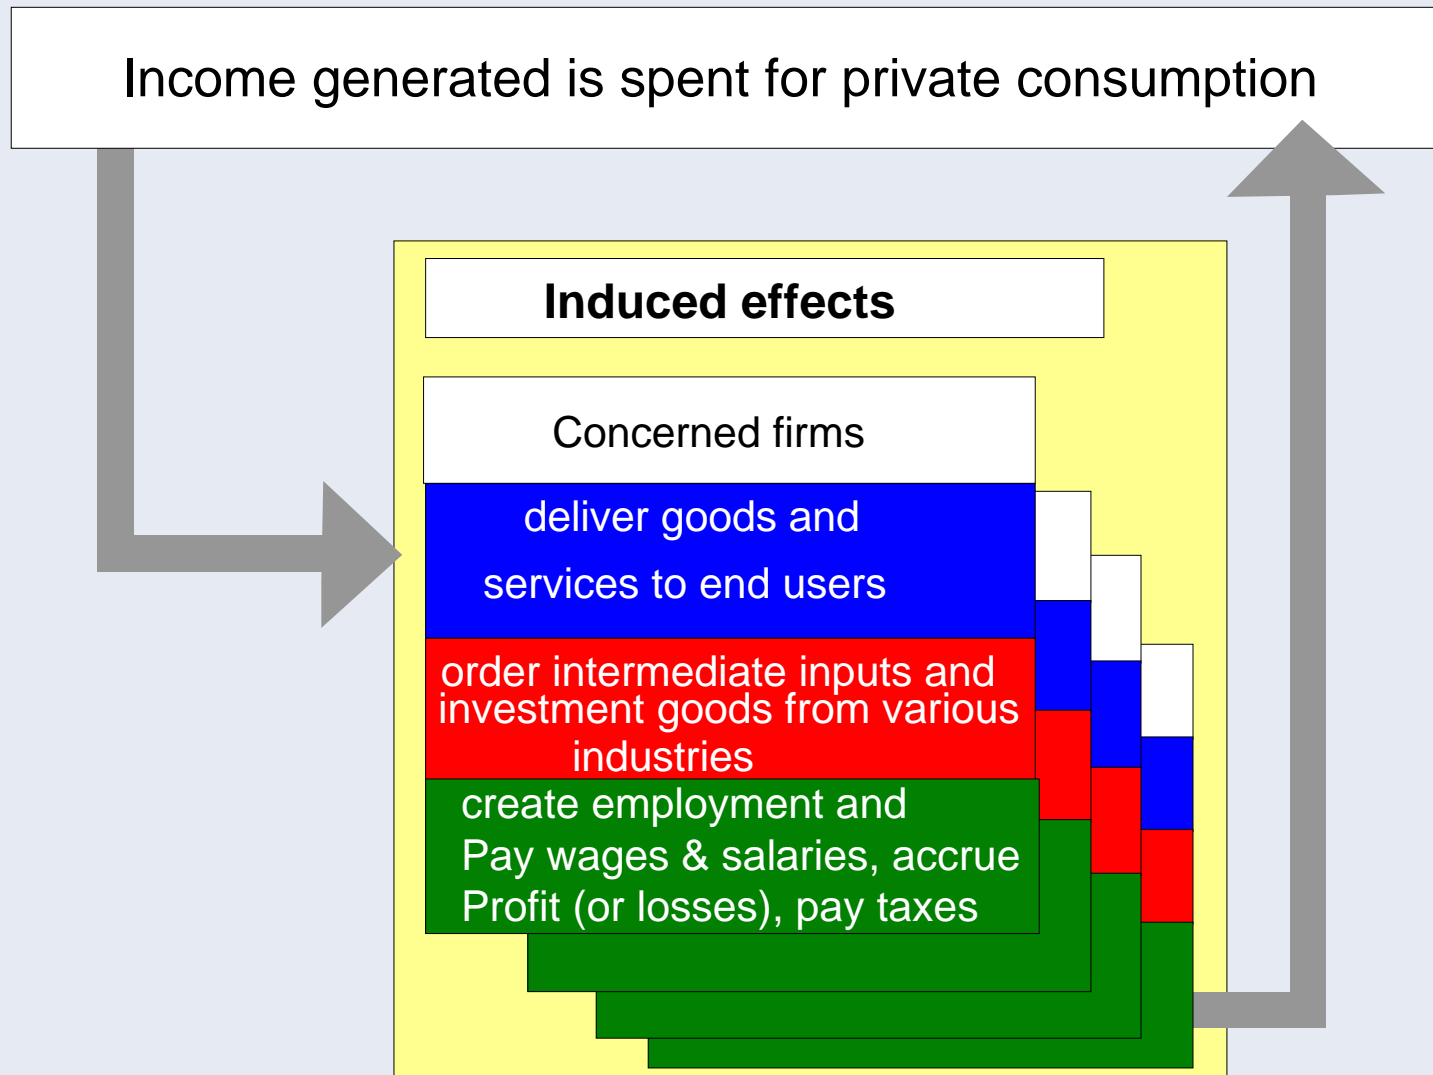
Income generated is spent for private consumption

Induced effects

Concerned firms

deliver goods and services to end users

order intermediate inputs and investment goods from various industries

create employment and Pay wages & salaries, accrue Profit (or losses), pay taxes